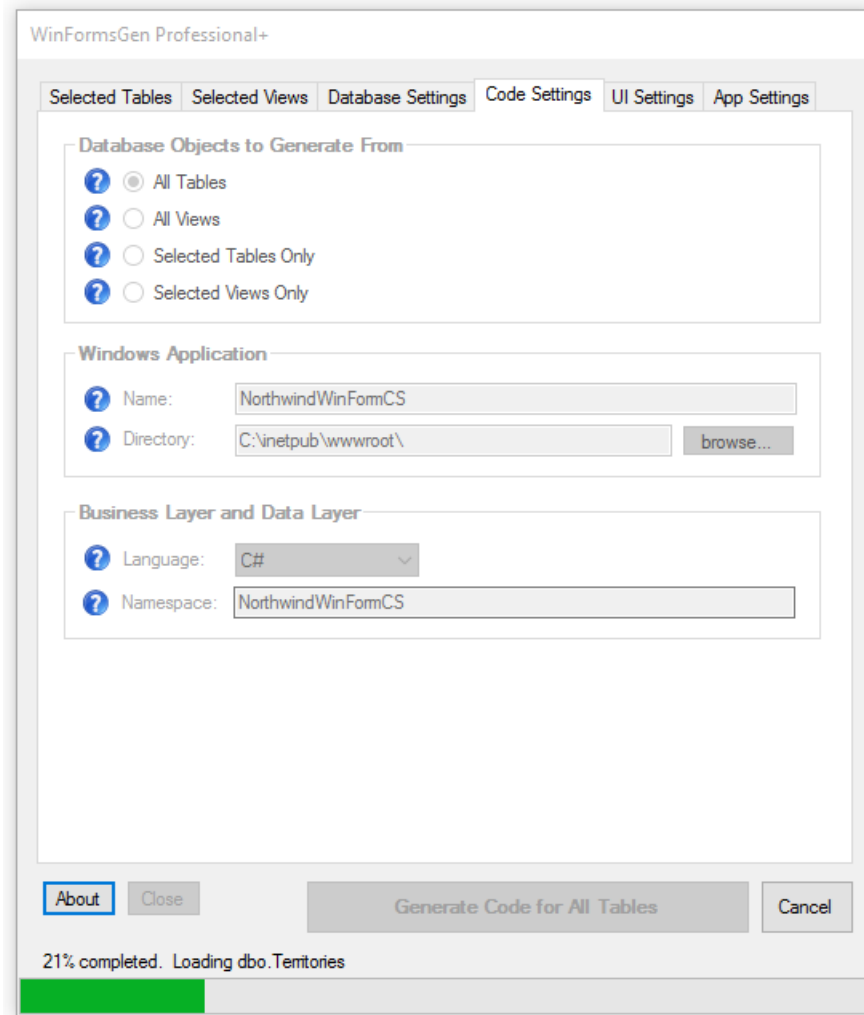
WinFormsGen Professional+

Selected Tables | Selected Views | Database Settings | Code Settings | UI Settings | App Settings

Database Objects to Generate From

All Tables
All Views
Selected Tables Only
Selected Views Only

Windows Application

Name: NorthwindWinFormCS
Directory: C:\inetpub\wwwroot\ browse...

Business Layer and Data Layer

Language: C#
Namespace: NorthwindWinFormCS

About Close Generate Code for All Tables Cancel

21% completed. Loading dbo.Territories